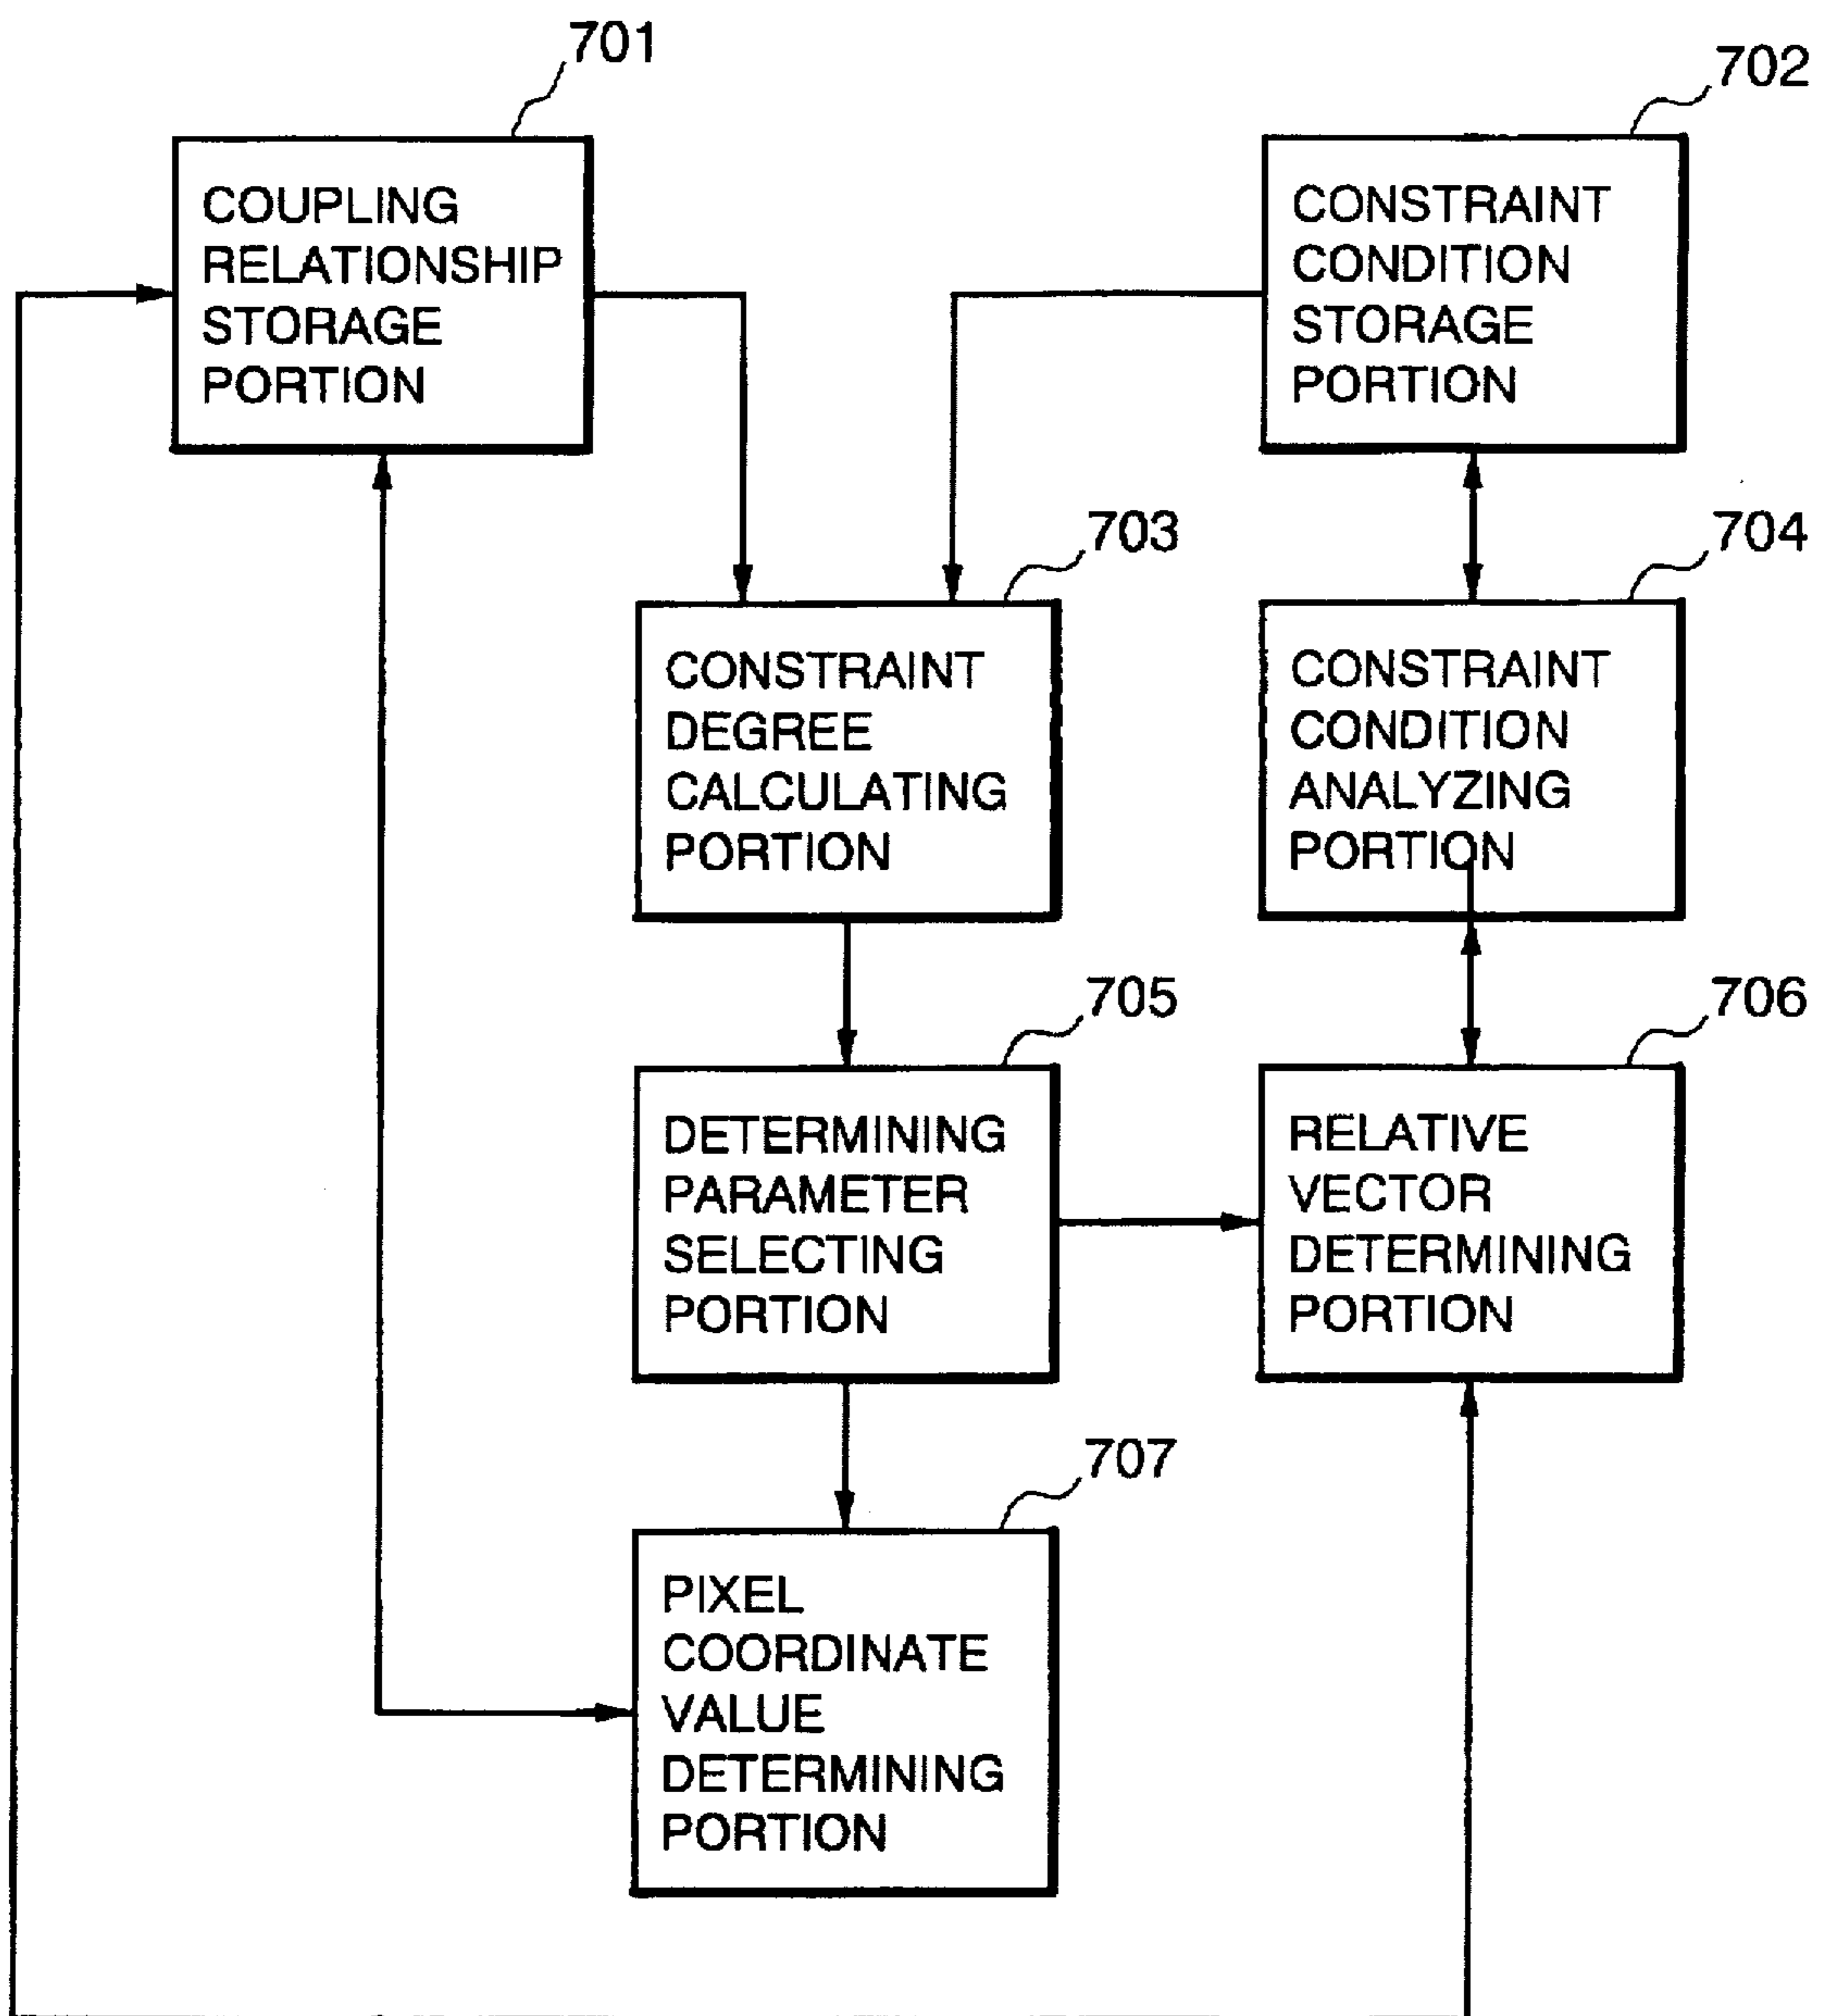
701

COUPLING RELATIONSHIP STORAGE PORTION

702

CONSTRAINT CONDITION STORAGE PORTION

703

CONSTRAINT DEGREE CALCULATING PORTION

704

CONSTRAINT CONDITION ANALYZING PORTION

705

DETERMINING PARAMETER SELECTING PORTION

706

RELATIVE VECTOR DETERMINING PORTION

707

PIXEL COORDINATE VALUE DETERMINING PORTION